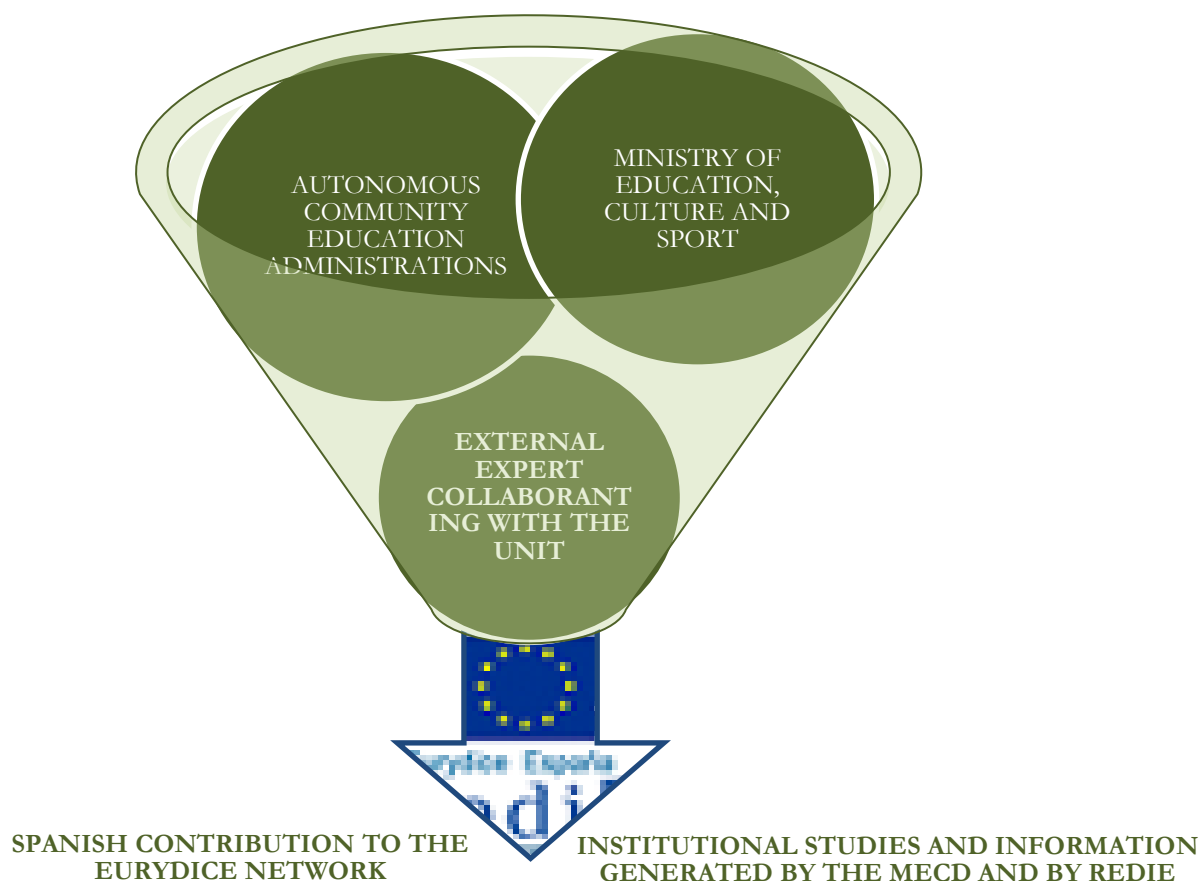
AUTONOMOUS COMMUNITY EDUCATION ADMINISTRATIONS

MINISTRY OF EDUCATION, CULTURE AND SPORT

EXTERNAL EXPERT COLLABORANTING WITH THE UNIT

Eurydice España

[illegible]di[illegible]

SPANISH CONTRIBUTION TO THE EURYDICE NETWORK

INSTITUTIONAL STUDIES AND INFORMATION GENERATED BY THE MECD AND BY REDIE